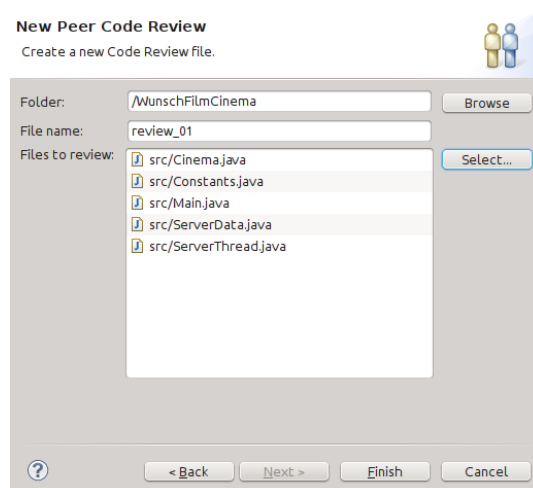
New Peer Code Review
Create a new Code Review file.

Folder: /WunschFilmCinema Browse
File name: review_01
Files to review:
src/Cinema.java
src/Constants.java
src/Main.java
src/ServerData.java
src/ServerThread.java
Select...

?
< Back
Next >
Finish
Cancel